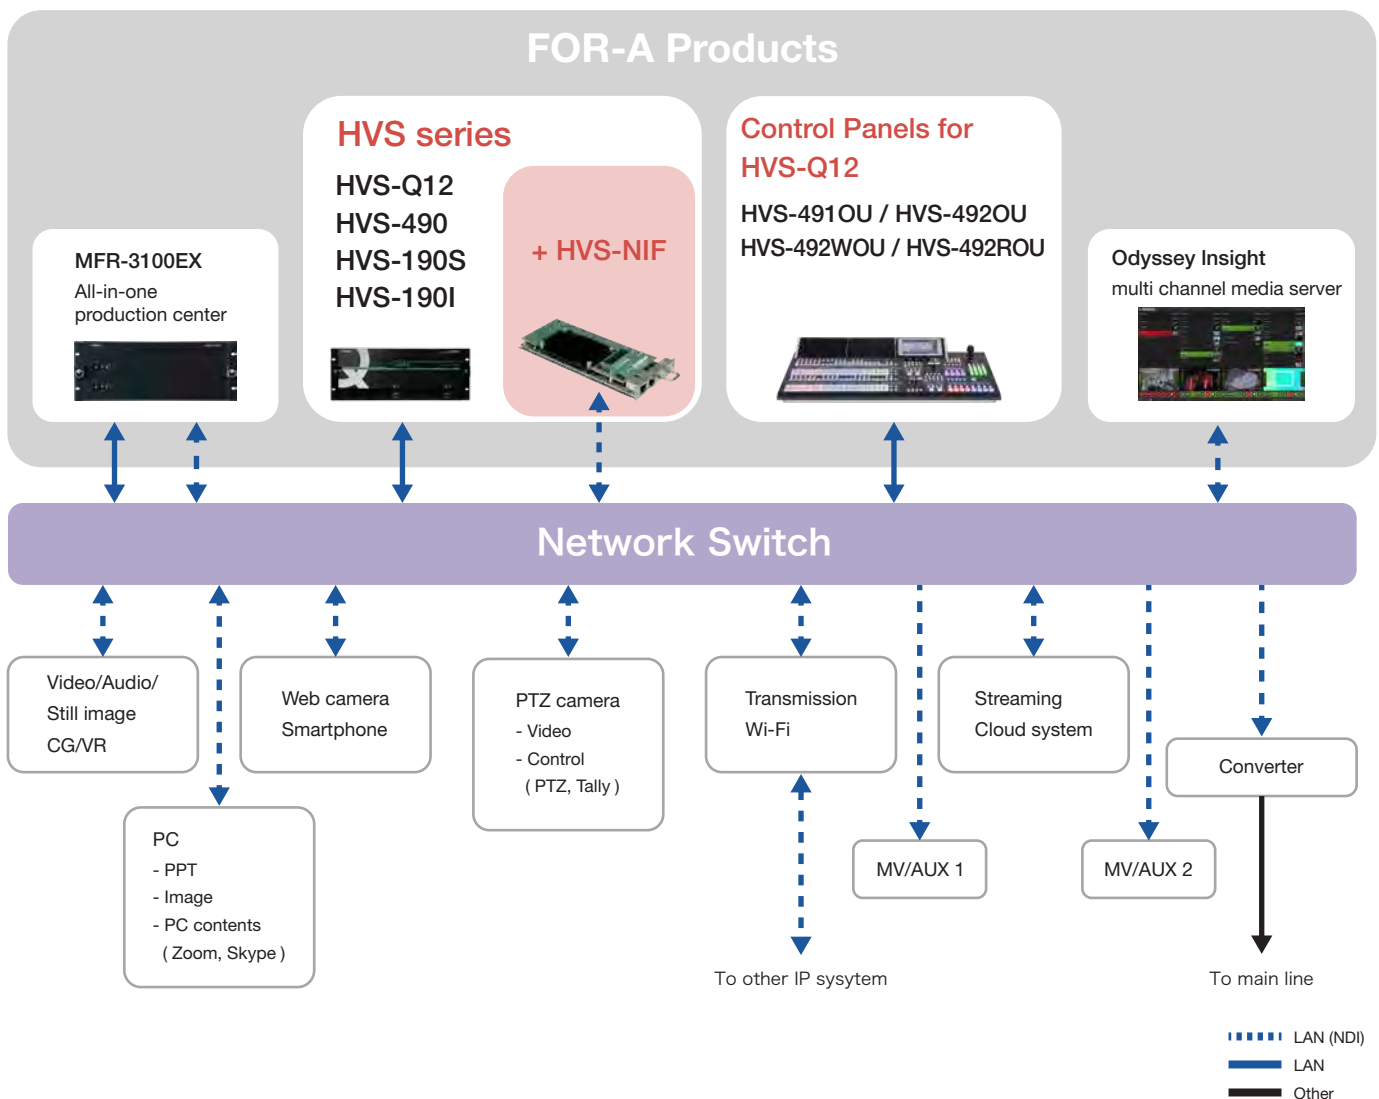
FOR-A Products

MFR-3100EX
All-in-one production center

HVS series
HVS-Q12
HVS-490
HVS-190S
HVS-190I

+ HVS-NIF

Control Panels for HVS-Q12
HVS-491OU / HVS-492OU
HVS-492WOU / HVS-492ROU

Odyssey Insight
multi channel media server

Network Switch

Video/Audio/
Still image
CG/VR

PC
- PPT
- Image
- PC contents
( Zoom, Skype )

Web camera
Smartphone

PTZ camera
- Video
- Control
( PTZ, Tally )

Transmission
Wi-Fi

To other IP sysytem

MV/AUX 1

Streaming
Cloud system

MV/AUX 2

Converter

To main line

LAN (NDI)
LAN
Other